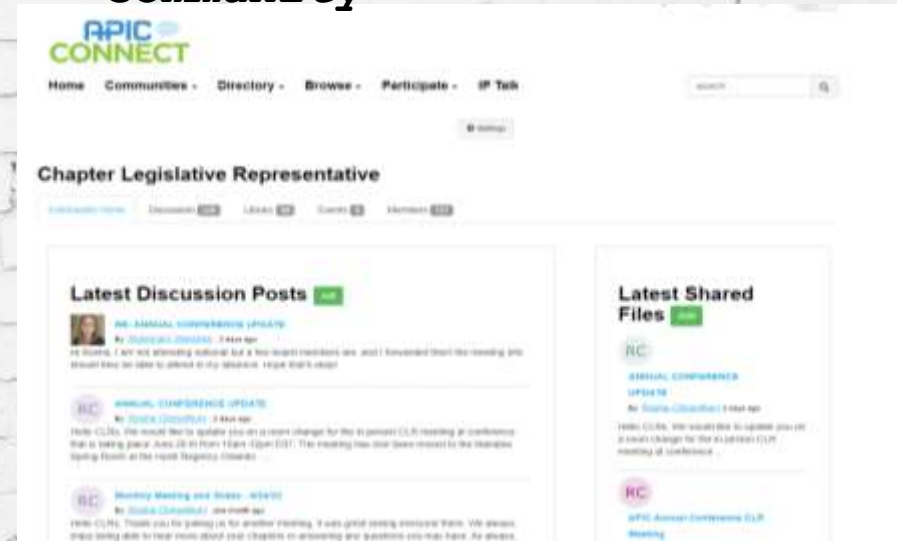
APIC CONNECT

Home Communities Directory Browse Participate IP Talk

search

Settings

Chapter Legislative Representative

Community Home Discussion Library Events Members

Latest Discussion Posts Add

RE: ANNUAL CONFERENCE UPDATE

By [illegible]

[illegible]

RC ANNUAL CONFERENCE UPDATE

By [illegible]

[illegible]

RC Monthly Meeting and Slides - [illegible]

By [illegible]

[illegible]

Latest Shared Files Add

RC

ANNUAL CONFERENCE UPDATE

By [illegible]

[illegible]

RC

APIC Annual Conference CLR Meeting